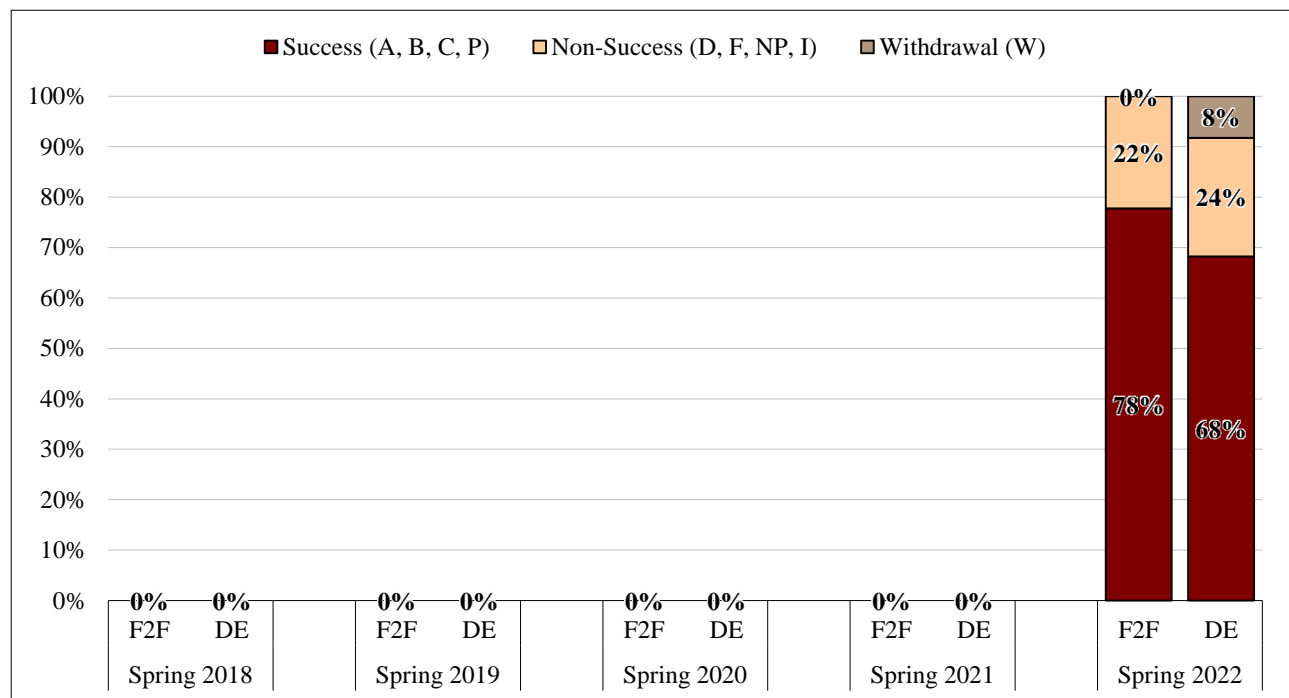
Success (A, B, C, P) Non-Success (D, F, NP, I) Withdrawal (W)

100%
90%
80%
70%
60%
50%
40%
30%
20%
10%
0%

0% 0% 0% 0% 0% 0% 0% 0%

0%
22%
78%

8%
24%
68%

| F2F | DE | F2F | DE | F2F | DE | F2F | DE | F2F | DE |
|---|---|---|---|---|---|---|---|---|---|
| Spring 2018 | | Spring 2019 | | Spring 2020 | | Spring 2021 | | Spring 2022 | |